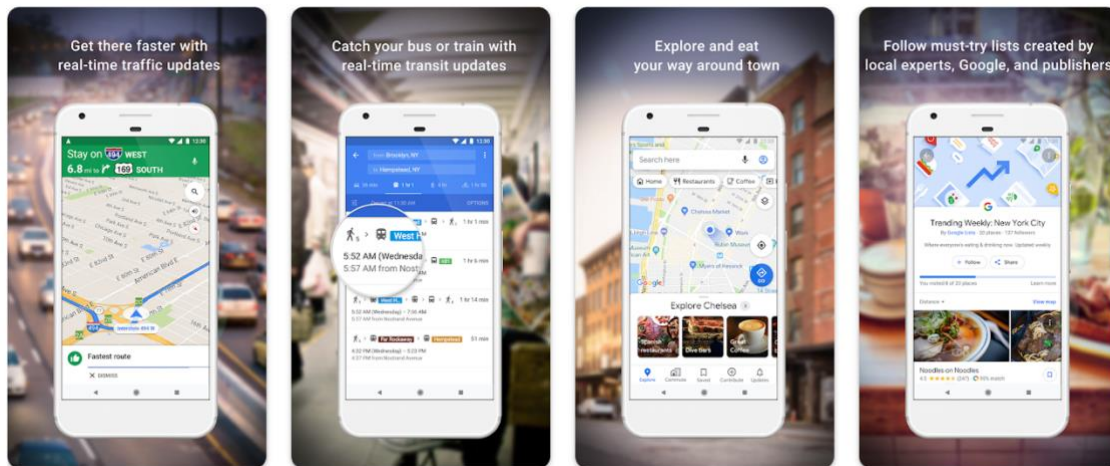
Get there faster with real-time traffic updates

Stay on 494 WEST
6.8 mi to 169 SOUTH

Fastest route
DISMISS

Catch your bus or train with real-time transit updates

West
5:52 AM (Wednesda
5:57 AM from Nost

Explore and eat your way around town

Search here
Home
Restaurants
Coffee
Explore Chelsea
Explore
Commute
Saved
Contribute
Updates

Follow must-try lists created by local experts, Google, and publishers

Trending Weekly: New York City
Follow
Share
Noodles on Noodles